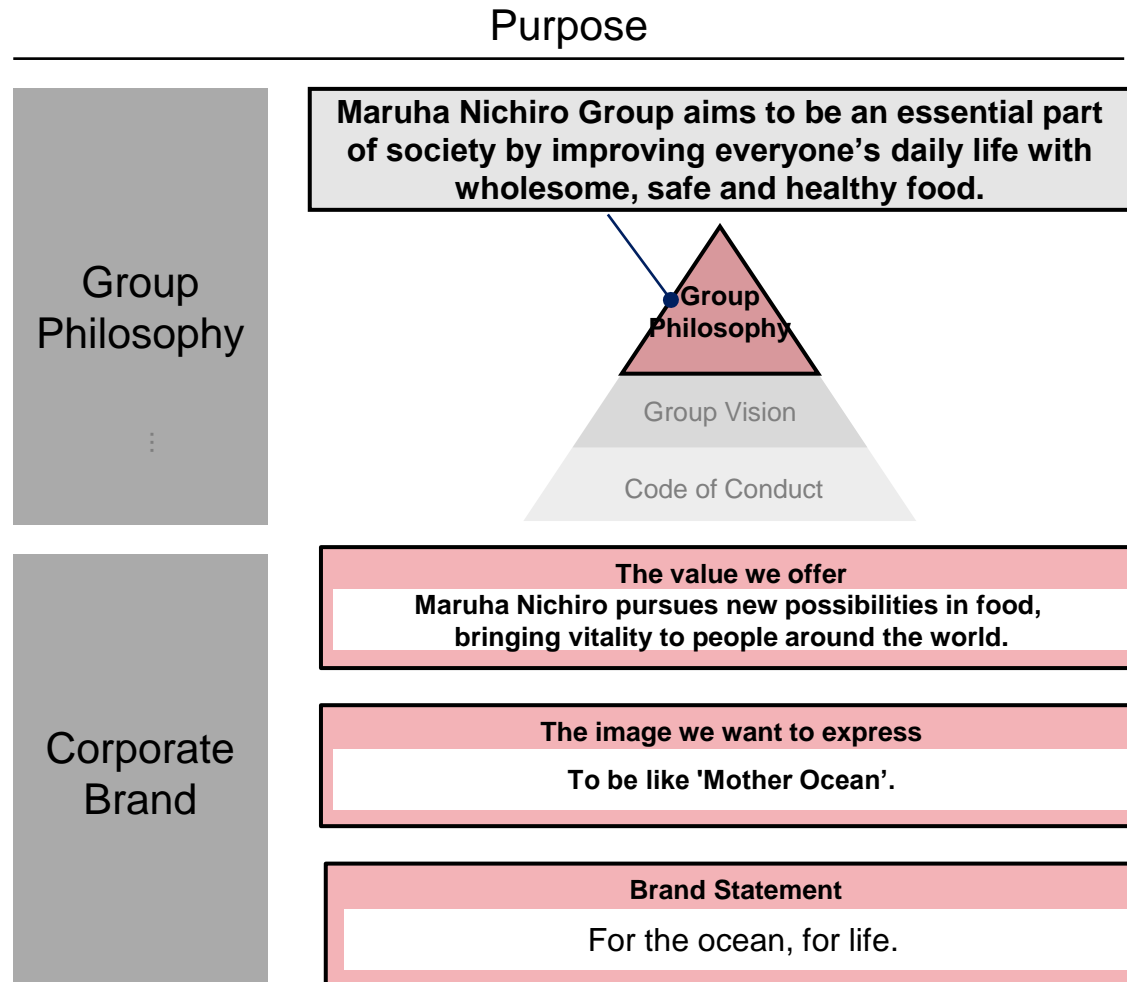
Purpose

Group Philosophy

Maruha Nichiro Group aims to be an essential part of society by improving everyone’s daily life with wholesome, safe and healthy food.

Group Philosophy

Group Vision

Code of Conduct

Corporate Brand

The value we offer

Maruha Nichiro pursues new possibilities in food, bringing vitality to people around the world.

The image we want to express

To be like 'Mother Ocean’.

Brand Statement

For the ocean, for life.